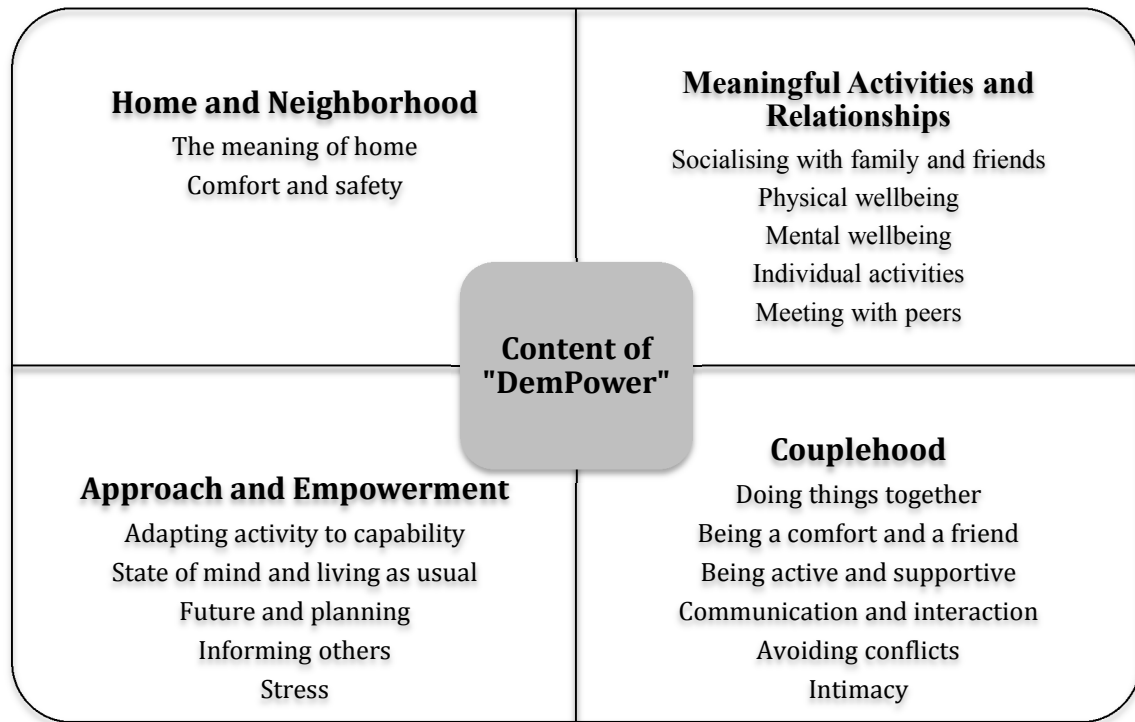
Home and Neighborhood
The meaning of home
Comfort and safety

Meaningful Activities and Relationships
Socialising with family and friends
Physical wellbeing
Mental wellbeing
Individual activities
Meeting with peers

Content of "DemPower"

Approach and Empowerment
Adapting activity to capability
State of mind and living as usual
Future and planning
Informing others
Stress

Couplehood
Doing things together
Being a comfort and a friend
Being active and supportive
Communication and interaction
Avoiding conflicts
Intimacy